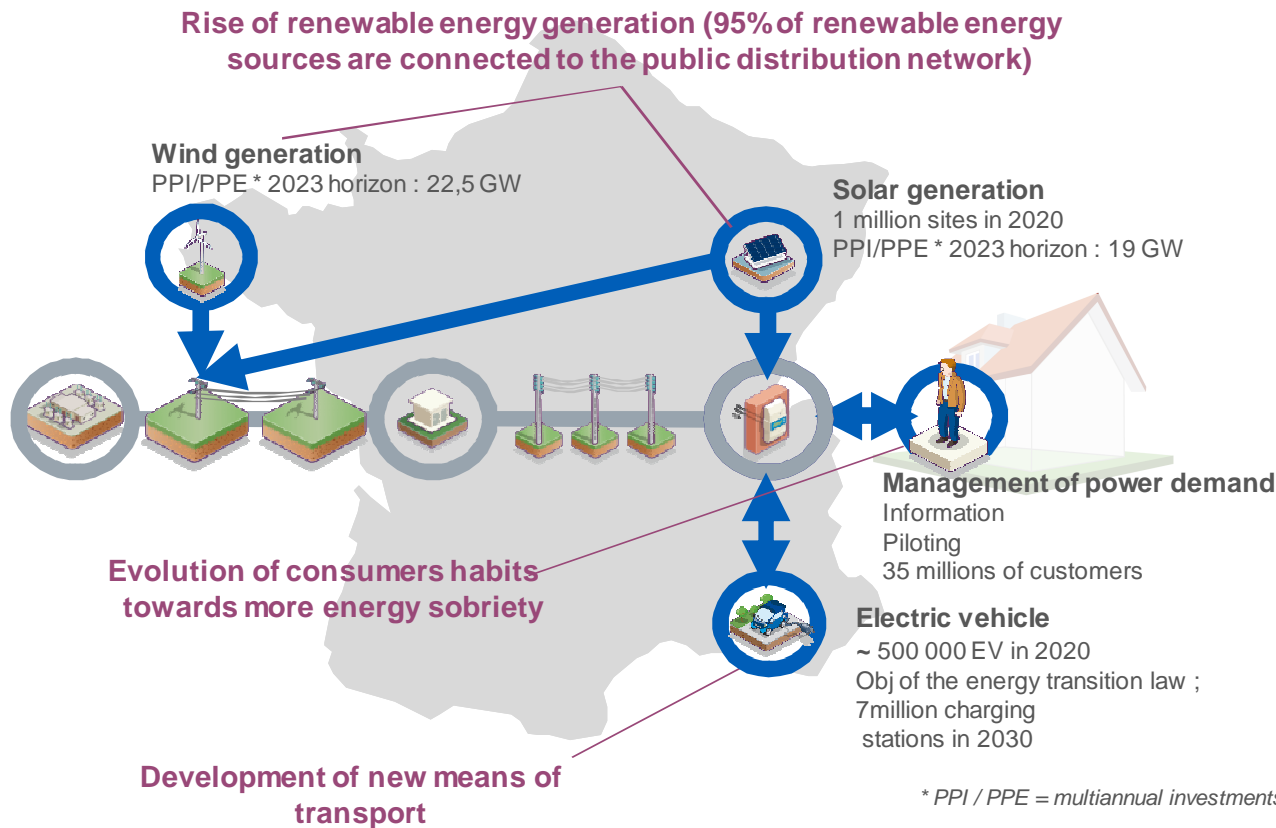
Rise of renewable energy generation (95% of renewable energy sources are connected to the public distribution network)

Wind generation
PPI/PPE * 2023 horizon : 22,5 GW

Solar generation
1 million sites in 2020
PPI/PPE * 2023 horizon : 19 GW

Management of power demand
Information
Piloting
35 millions of customers

Evolution of consumers habits towards more energy sobriety

Electric vehicle
~ 500 000 EV in 2020
Obj of the energy transition law ;
7million charging stations in 2030

Development of new means of transport

* PPI / PPE = multiannual investments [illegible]